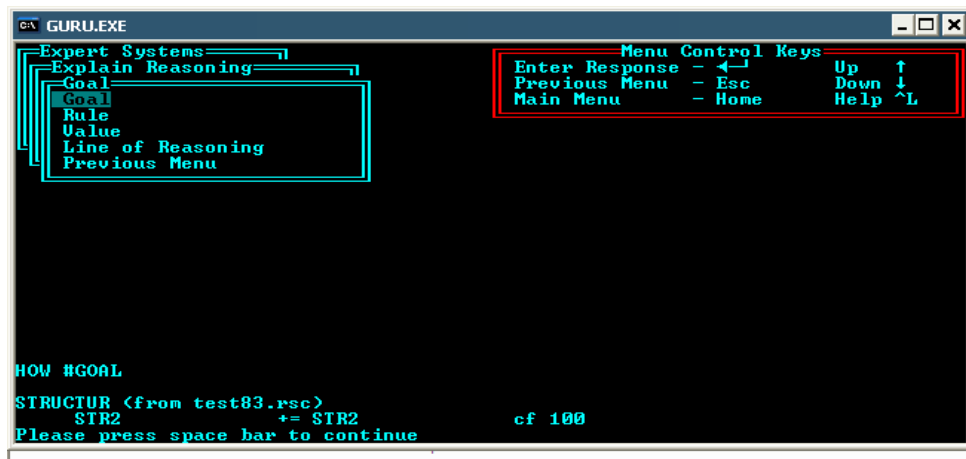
GURU.EXE

Expert Systems
Explain Reasoning
Goal
Goal
Rule
Value
Line of Reasoning
Previous Menu

Menu Control Keys
Enter Response - ◄┘ Up ↑
Previous Menu - Esc Down ↓
Main Menu - Home Help ^L

HOW #GOAL

STRUCTUR (from test83.rsc)
STR2 += STR2 cf 100
Please press space bar to continue